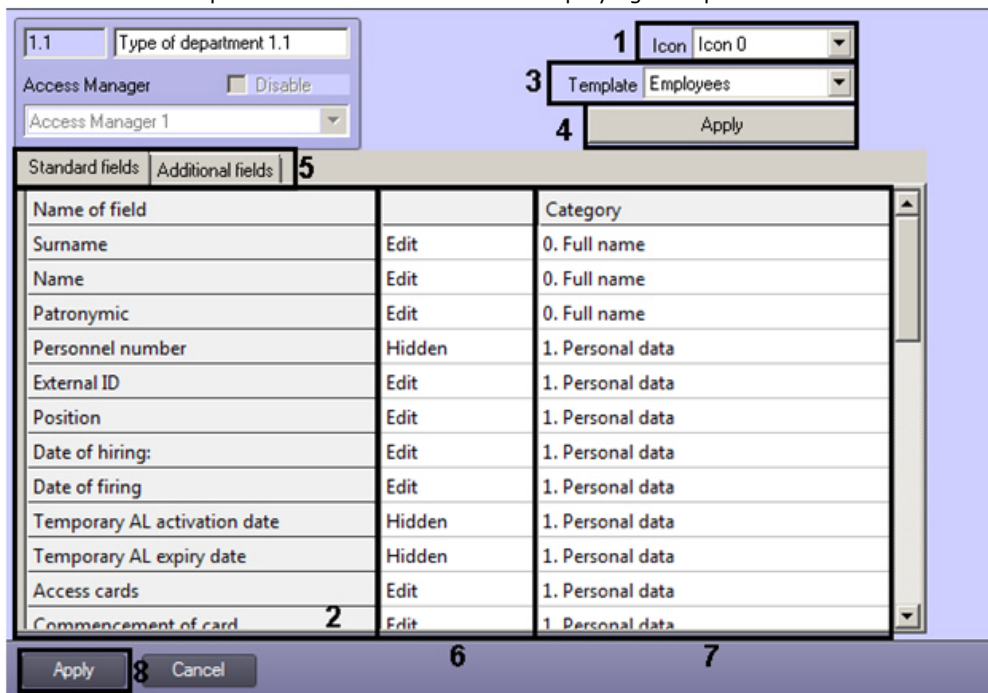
1.1 Type of department 1.1

Access Manager Disable

Access Manager 1

1 Icon Icon 0

3 Template Employees

4 Apply

Standard fields | Additional fields 5

| Name of field | | Category |
|---|---|---|
| Surname | Edit | 0. Full name |
| Name | Edit | 0. Full name |
| Patronymic | Edit | 0. Full name |
| Personnel number | Hidden | 1. Personal data |
| External ID | Edit | 1. Personal data |
| Position | Edit | 1. Personal data |
| Date of hiring: | Edit | 1. Personal data |
| Date of firing | Edit | 1. Personal data |
| Temporary AL activation date | Hidden | 1. Personal data |
| Temporary AL expiry date | Hidden | 1. Personal data |
| Access cards | Edit | 1. Personal data |
| Commencement of card | Edit | 1. Personal data |

2 6 7

Apply 8 Cancel